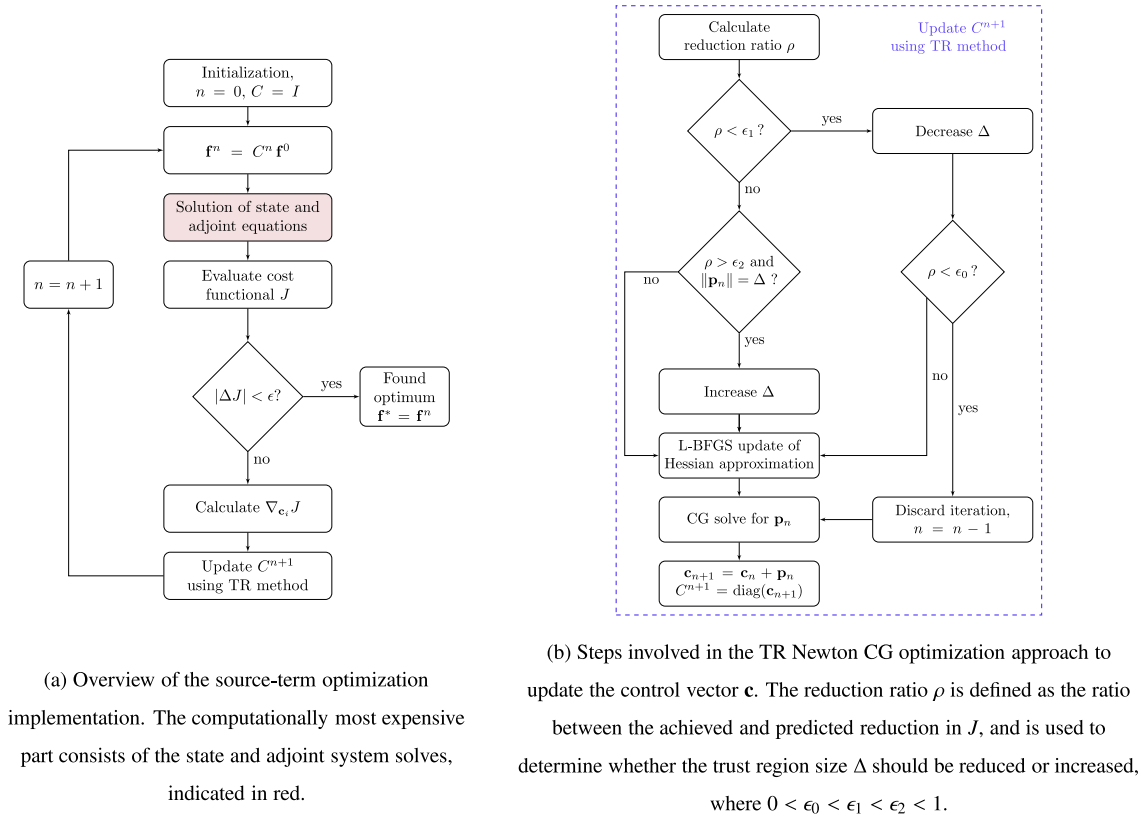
Initialization, $n = 0, C = I$

$\mathbf{f}^n = C^n \mathbf{f}^0$

Solution of state and adjoint equations

$n = n + 1$

Evaluate cost functional $J$

$|\Delta J| < \epsilon$?

yes

Found optimum $\mathbf{f}^* = \mathbf{f}^n$

no

Calculate $\nabla_{\mathbf{c}_i} J$

Update $C^{n+1}$ using TR method

(a) Overview of the source-term optimization implementation. The computationally most expensive part consists of the state and adjoint system solves, indicated in red.

Calculate reduction ratio $\rho$

Update $C^{n+1}$ using TR method

$\rho < \epsilon_1$ ?

yes

Decrease $\Delta$

no

$\rho > \epsilon_2$ and $\|\mathbf{p}_n\| = \Delta$ ?

no

$\rho < \epsilon_0$ ?

yes

Increase $\Delta$

no

yes

L-BFGS update of Hessian approximation

CG solve for $\mathbf{p}_n$

Discard iteration, $n = n - 1$

$\mathbf{c}_{n+1} = \mathbf{c}_n + \mathbf{p}_n$
$C^{n+1} = \text{diag}(\mathbf{c}_{n+1})$

(b) Steps involved in the TR Newton CG optimization approach to update the control vector $\mathbf{c}$. The reduction ratio $\rho$ is defined as the ratio between the achieved and predicted reduction in $J$, and is used to determine whether the trust region size $\Delta$ should be reduced or increased, where $0 < \epsilon_0 < \epsilon_1 < \epsilon_2 < 1$.